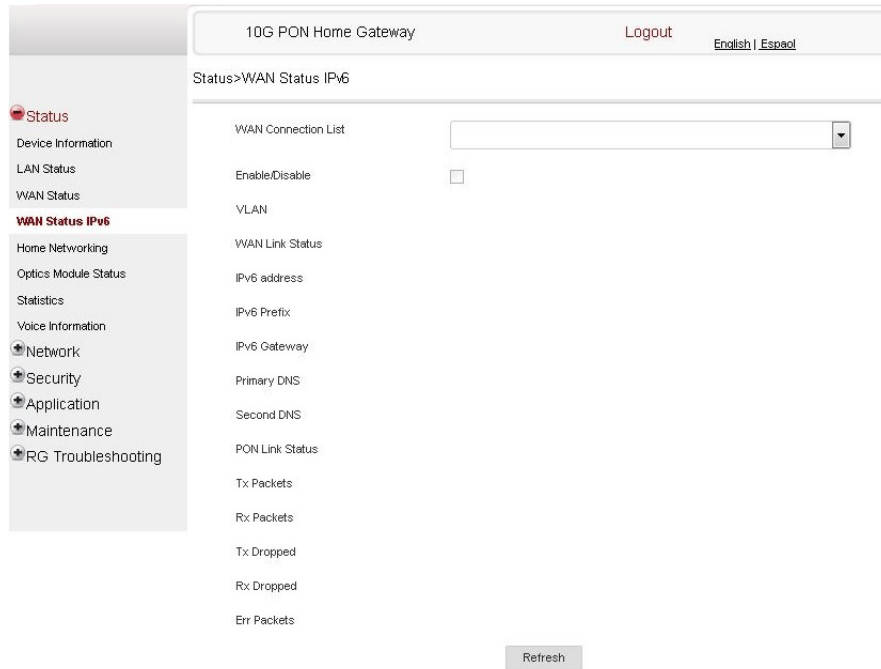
10G PON Home Gateway

Logout

English | Espaol

Status>WAN Status IPv6

Status
Device Information
LAN Status
WAN Status
WAN Status IPv6
Home Networking
Optics Module Status
Statistics
Voice Information
Network
Security
Application
Maintenance
RG Troubleshooting

WAN Connection List
Enable/Disable
VLAN
WAN Link Status
IPv6 address
IPv6 Prefix
IPv6 Gateway
Primary DNS
Second DNS
PON Link Status
Tx Packets
Rx Packets
Tx Dropped
Rx Dropped
Err Packets

Refresh